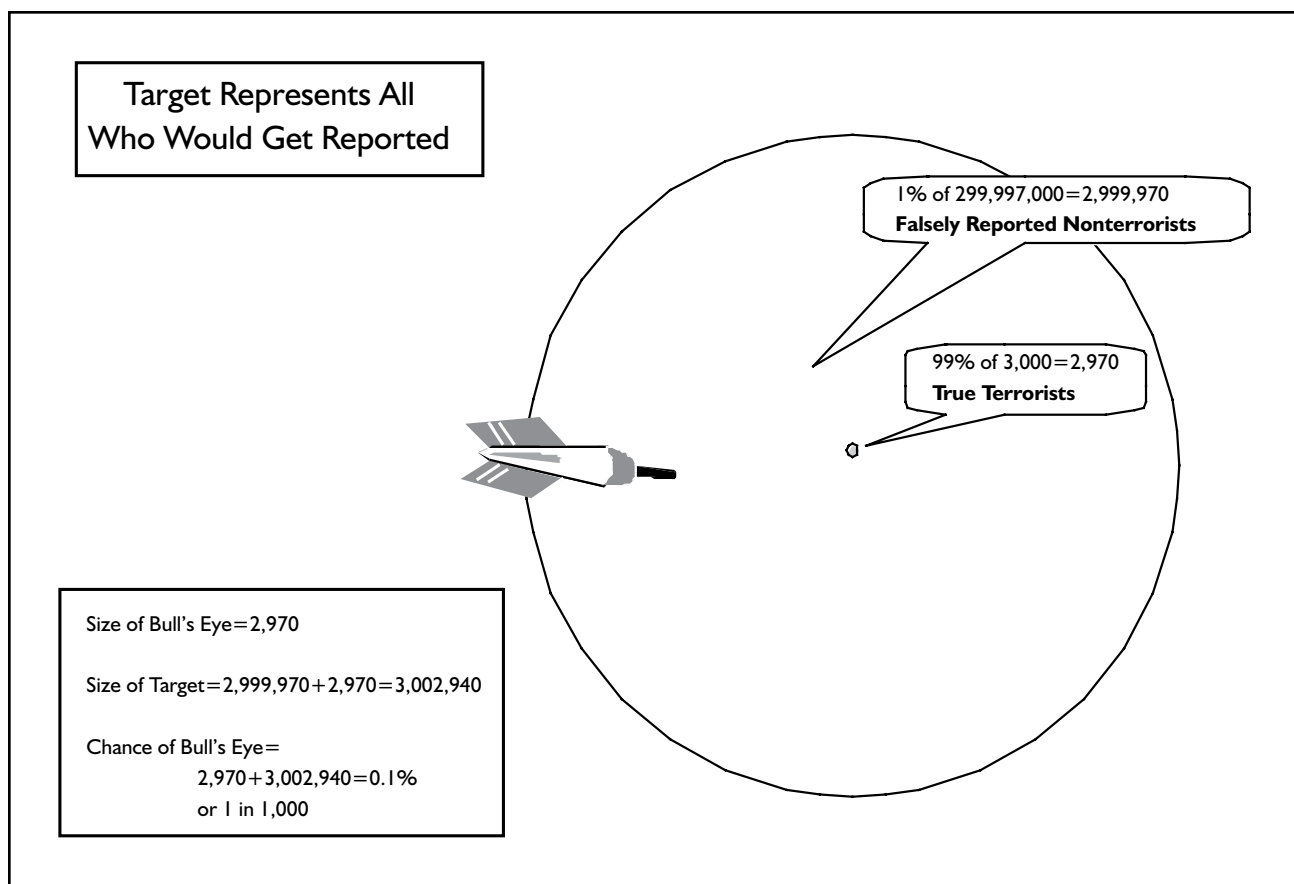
Target Represents All Who Would Get Reported

1% of 299,997,000=2,999,970
**Falsely Reported Nonterrorists**

99% of 3,000=2,970
**True Terrorists**

Size of Bull's Eye=2,970

Size of Target=2,999,970+2,970=3,002,940

Chance of Bull's Eye=
2,970+3,002,940=0.1%
or 1 in 1,000